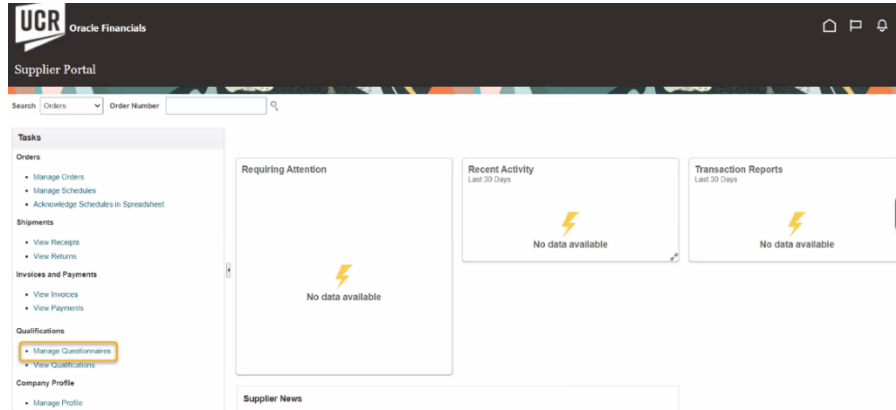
UCR Oracle Financials

Supplier Portal

Search Orders Order Number

Tasks

Orders

- Manage Orders
- Manage Schedules
- Acknowledge Schedules in Spreadsheet

Shipments

- View Receipts
- View Returns

Invoices and Payments

- View Invoices
- View Payments

Qualifications

- Manage Questionnaires
- View Qualifications

Company Profile

- Manage Profile

Requiring Attention

No data available

Recent Activity
Last 30 Days

No data available

Transaction Reports
Last 30 Days

No data available

Supplier News